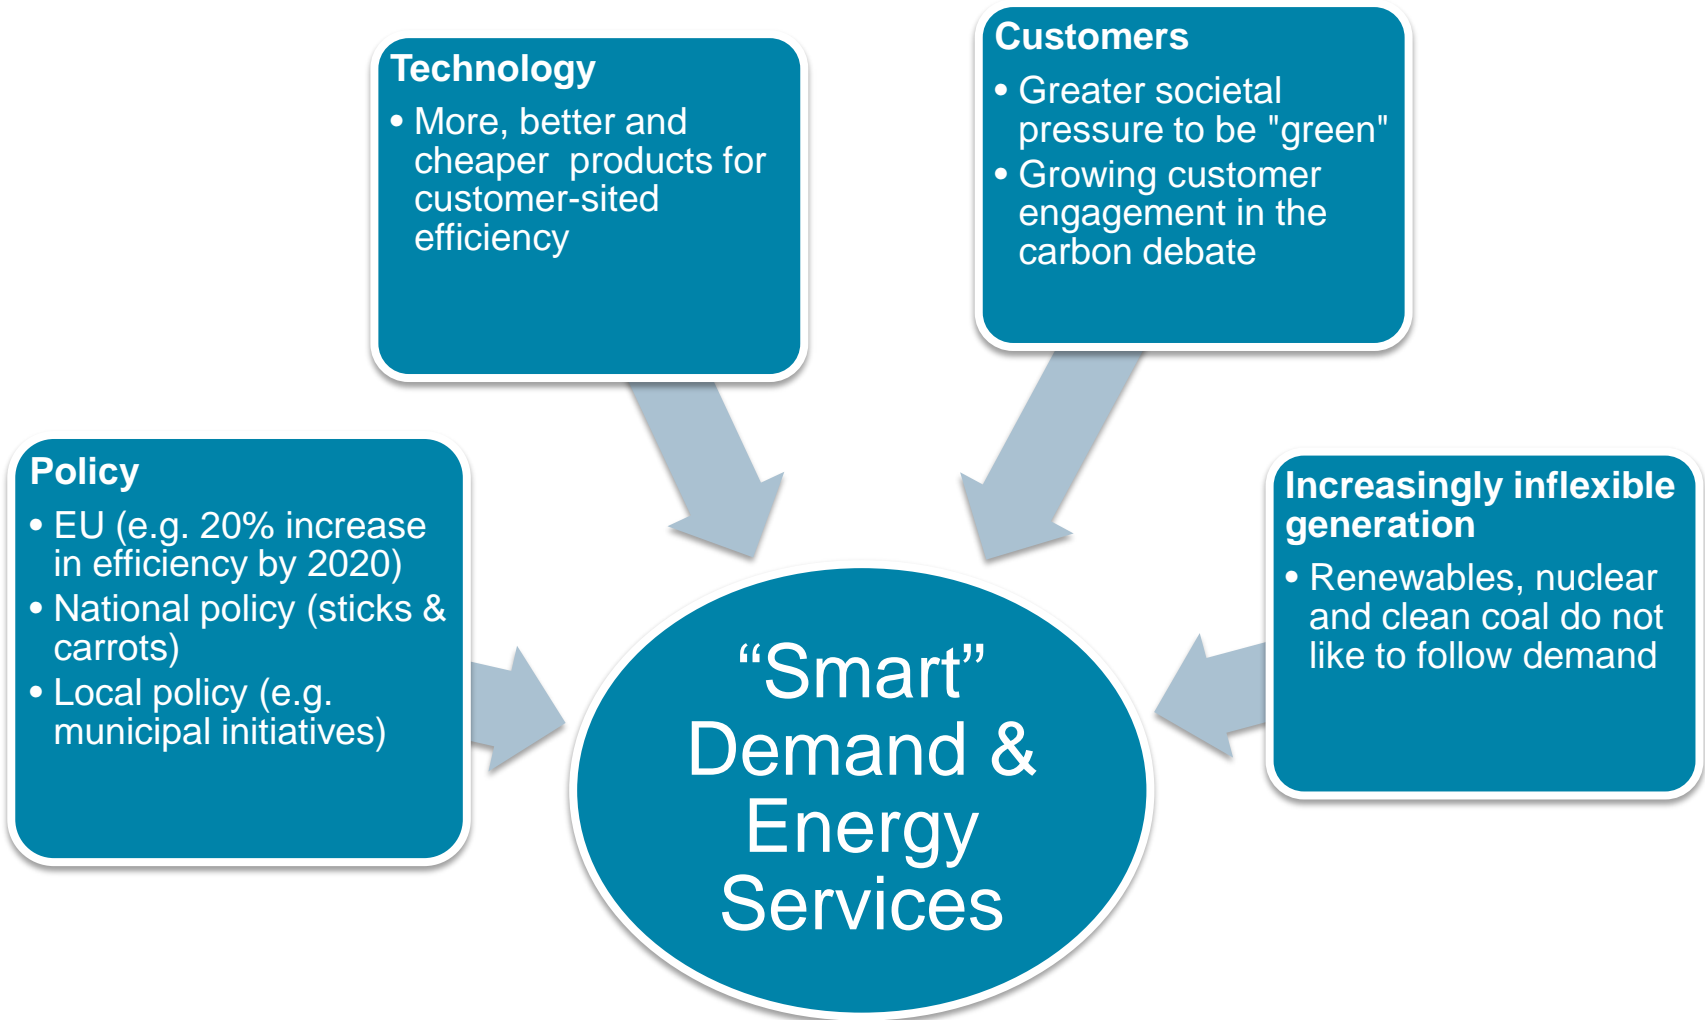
Technology
• More, better and cheaper products for customer-sited efficiency

Customers
• Greater societal pressure to be "green"
• Growing customer engagement in the carbon debate

Policy
• EU (e.g. 20% increase in efficiency by 2020)
• National policy (sticks & carrots)
• Local policy (e.g. municipal initiatives)

“Smart” Demand & Energy Services

Increasingly inflexible generation
• Renewables, nuclear and clean coal do not like to follow demand